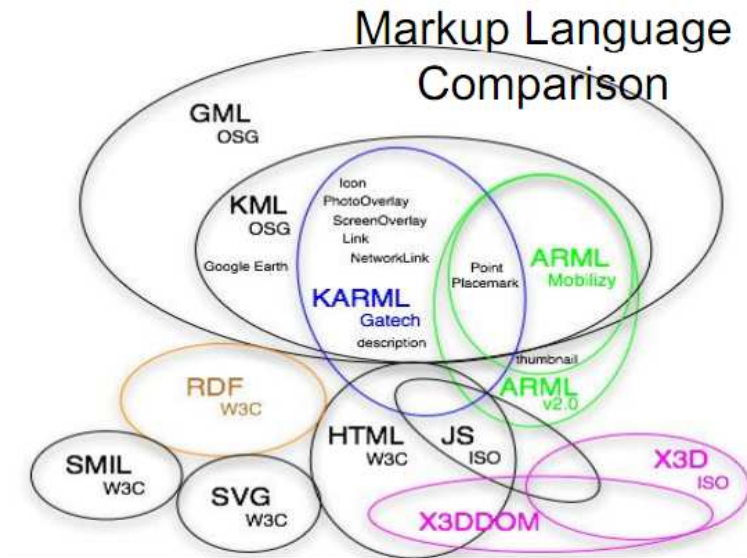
Markup Language Comparison

GML
OSG

KML
OSG

Google Earth

Icon
PhotoOverlay
ScreenOverlay
Link
NetworkLink

KARML
Gatech
description

Point
Placemark

ARML
Mobilizy

thumbnail

ARML
v2.0

RDF
W3C

HTML
W3C

JS
ISO

SMIL
W3C

SVG
W3C

X3D
ISO

X3DDOM